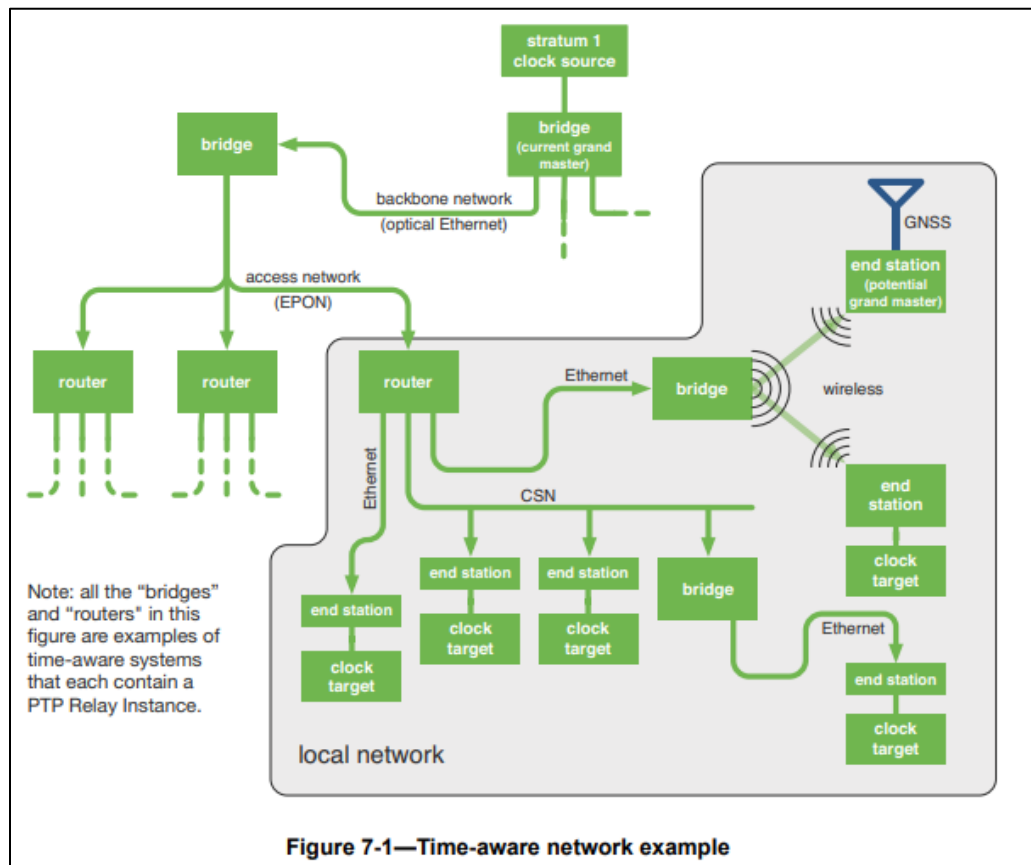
stratum 1 clock source

bridge (current grand master)

bridge

backbone network (optical Ethernet)

GNSS

end station (potential grand master)

access network (EPON)

router

router

router

Ethernet

bridge

wireless

Ethernet

CSN

end station

clock target

end station

end station

bridge

end station

clock target

clock target

clock target

Ethernet

end station

clock target

Note: all the "bridges" and "routers" in this figure are examples of time-aware systems that each contain a PTP Relay Instance.

local network

Figure 7-1—Time-aware network example